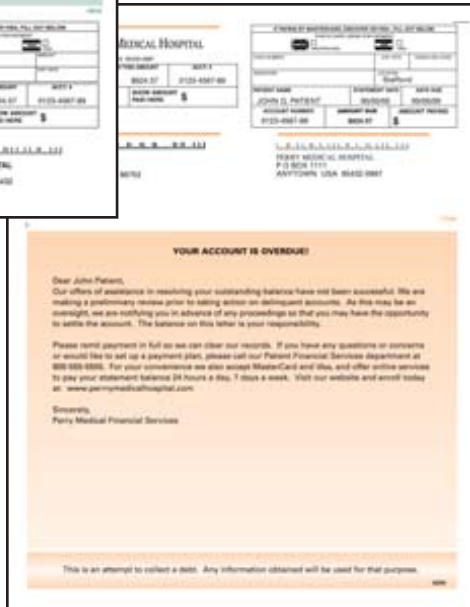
MEDICAL HOSPITAL

$8604.57 | 0123-4567-89

SHOW AMOUNT PAID HERE $

PATIENT NAME | STATEMENT DATE | DATE DUE
JOHN Q. PATIENT | 00/00/00 | 00/00/00
ACCOUNT NUMBER | AMOUNT DUE | AMOUNT PAID
0123-4567-89 | $604.57 | $

PERRY MEDICAL HOSPITAL
P O BOX 1111
ANYTOWN USA 95432-0987

YOUR ACCOUNT IS OVERDUE!

Dear John Patient,
Our offers of assistance in resolving your outstanding balance have not been successful. We are making a preliminary review prior to taking action on delinquent accounts. As this may be an oversight, we are notifying you in advance of any proceedings so that you may have the opportunity to settle the account. The balance on this letter is your responsibility.

Please remit payment in full so we can clear our records. If you have any questions or concerns or would like to set up a payment plan, please call our Patient Financial Services department at 800-555-5555. For your convenience we also accept MasterCard and Visa, and offer online services to pay your statement balance 24 hours a day, 7 days a week. Visit our website and enroll today at: www.perrymedicalhospital.com

Sincerely,
Perry Medical Financial Services

This is an attempt to collect a debt. Any information obtained will be used for that purpose.